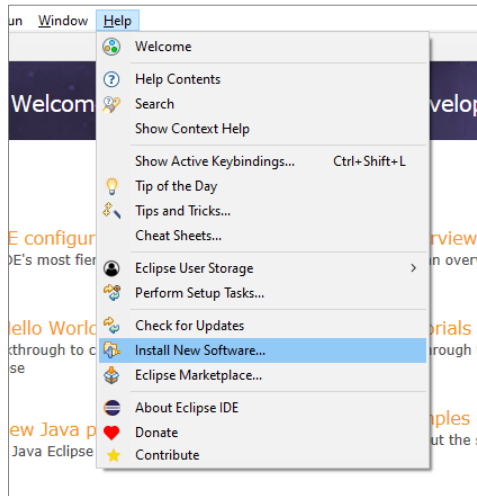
un Window Help

Welcome
Help Contents
Search
Show Context Help
Show Active Keybindings... Ctrl+Shift+L
Tip of the Day
Tips and Tricks...
Cheat Sheets...
Eclipse User Storage >
Perform Setup Tasks...
Check for Updates
Install New Software...
Eclipse Marketplace...
About Eclipse IDE
Donate
Contribute

Welcom
velop
E configur
DE's most fier
rview
n over
Hello World
kthrough to c
se
orials
rough
ew Java p
Java Eclipse
nples
ut the